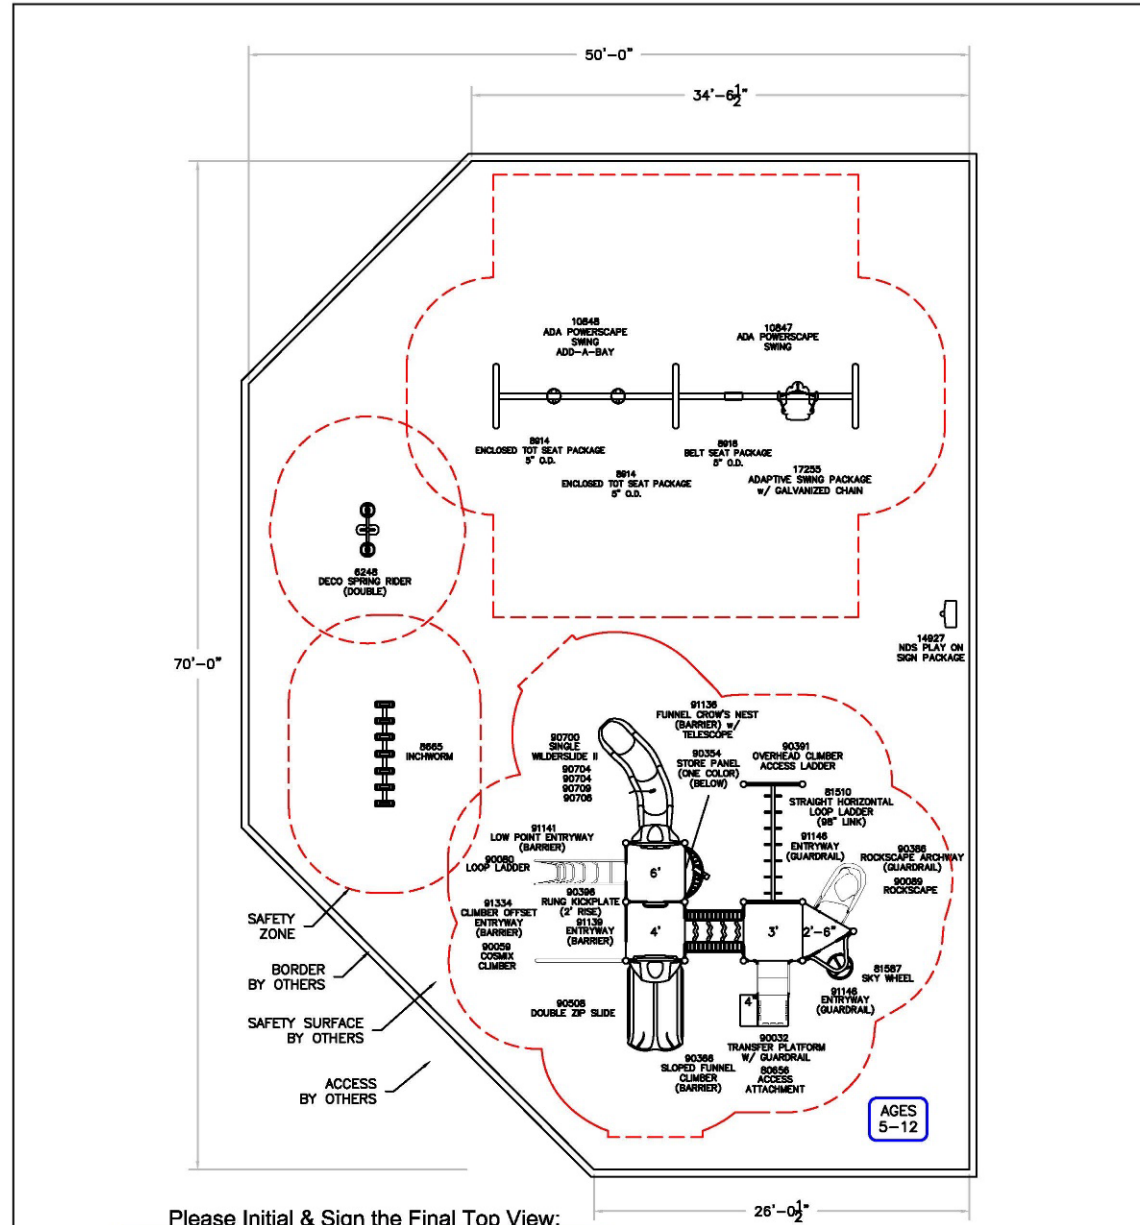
50'–0"

34'–6$\frac{1}{2}$"

10848
ADA POWERSCAPE
SWING
ADD–A–BAY

10847
ADA POWERSCAPE
SWING

8914
ENCLOSED TOT SEAT PACKAGE
5" O.D.

8918
BELT SEAT PACKAGE
5" O.D.

8914
ENCLOSED TOT SEAT PACKAGE
5" O.D.

17255
ADAPTIVE SWING PACKAGE
w/ GALVANIZED CHAIN

6248
DECO SPRING RIDER
(DOUBLE)

14927
NDS PLAY ON
SIGN PACKAGE

70'–0"

8665
INCHWORM

91136
FUNNEL CROW'S NEST
(BARRIER) w/
TELESCOPE

90700
SINGLE
WILDERSLIDE II
90704
90704
90709
90706

90354
STORE PANEL
(ONE COLOR)
(BELOW)

90391
OVERHEAD CLIMBER
ACCESS LADDER

81510
STRAIGHT HORIZONTAL
LOOP LADDER
(98" LINK)

91141
LOW POINT ENTRYWAY
(BARRIER)

91146
ENTRYWAY
(GUARDRAIL)

90386
ROCKSCAPE ARCHWAY
(GUARDRAIL)

90089
ROCKSCAPE

90080
LOOP LADDER

6'

90398
RUNG KICKPLATE
(2' RISE)

91334
CLIMBER OFFSET
ENTRYWAY
(BARRIER)

91139
ENTRYWAY
(BARRIER)

4'

3'

2'–6"

90059
COSMIX
CLIMBER

81587
SKY WHEEL

91146
ENTRYWAY
(GUARDRAIL)

4'

90508
DOUBLE ZIP SLIDE

90032
TRANSFER PLATFORM
W/ GUARDRAIL

90366
SLOPED FUNNEL
CLIMBER
(BARRIER)

80656
ACCESS
ATTACHMENT

SAFETY
ZONE

BORDER
BY OTHERS

SAFETY SURFACE
BY OTHERS

ACCESS
BY OTHERS

AGES
5–12

Please Initial & Sign the Final Top View:

26'–0$\frac{1}{2}$"